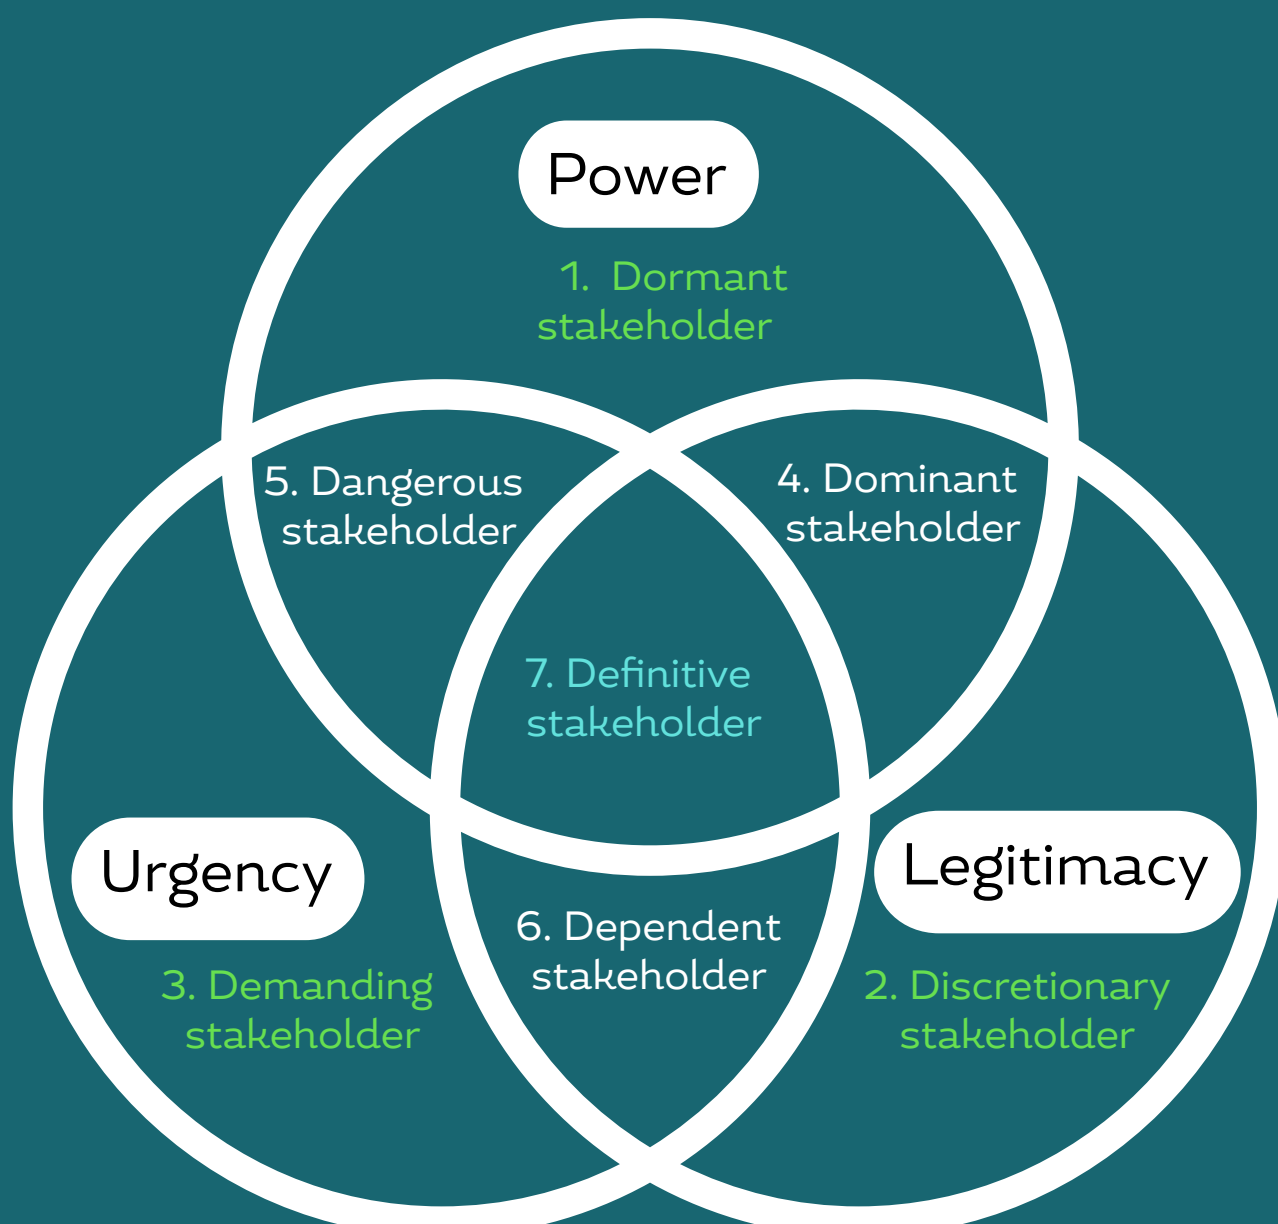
Power

1. Dormant stakeholder

5. Dangerous stakeholder

4. Dominant stakeholder

7. Definitive stakeholder

Urgency

Legitimacy

6. Dependent stakeholder

3. Demanding stakeholder

2. Discretionary stakeholder